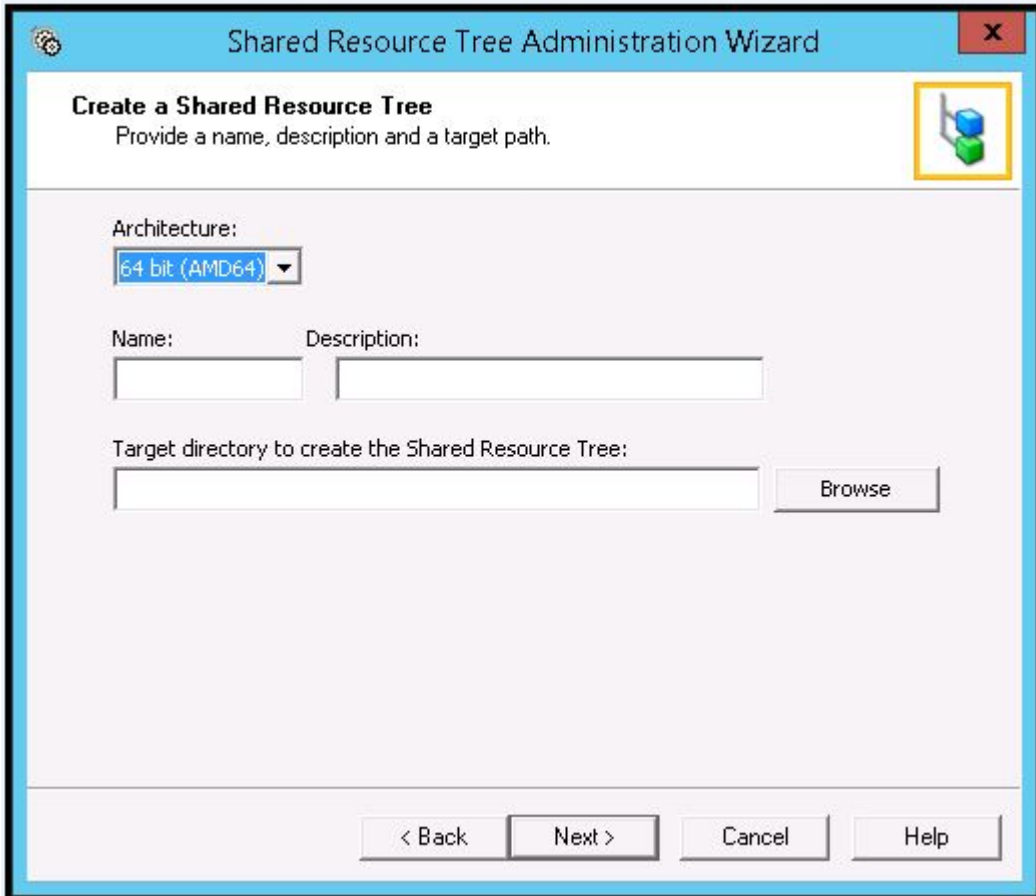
Shared Resource Tree Administration Wizard

x

Create a Shared Resource Tree
Provide a name, description and a target path.

Architecture:
64 bit (AMD64)

Name:

Description:

Target directory to create the Shared Resource Tree:

Browse

< Back

Next >

Cancel

Help